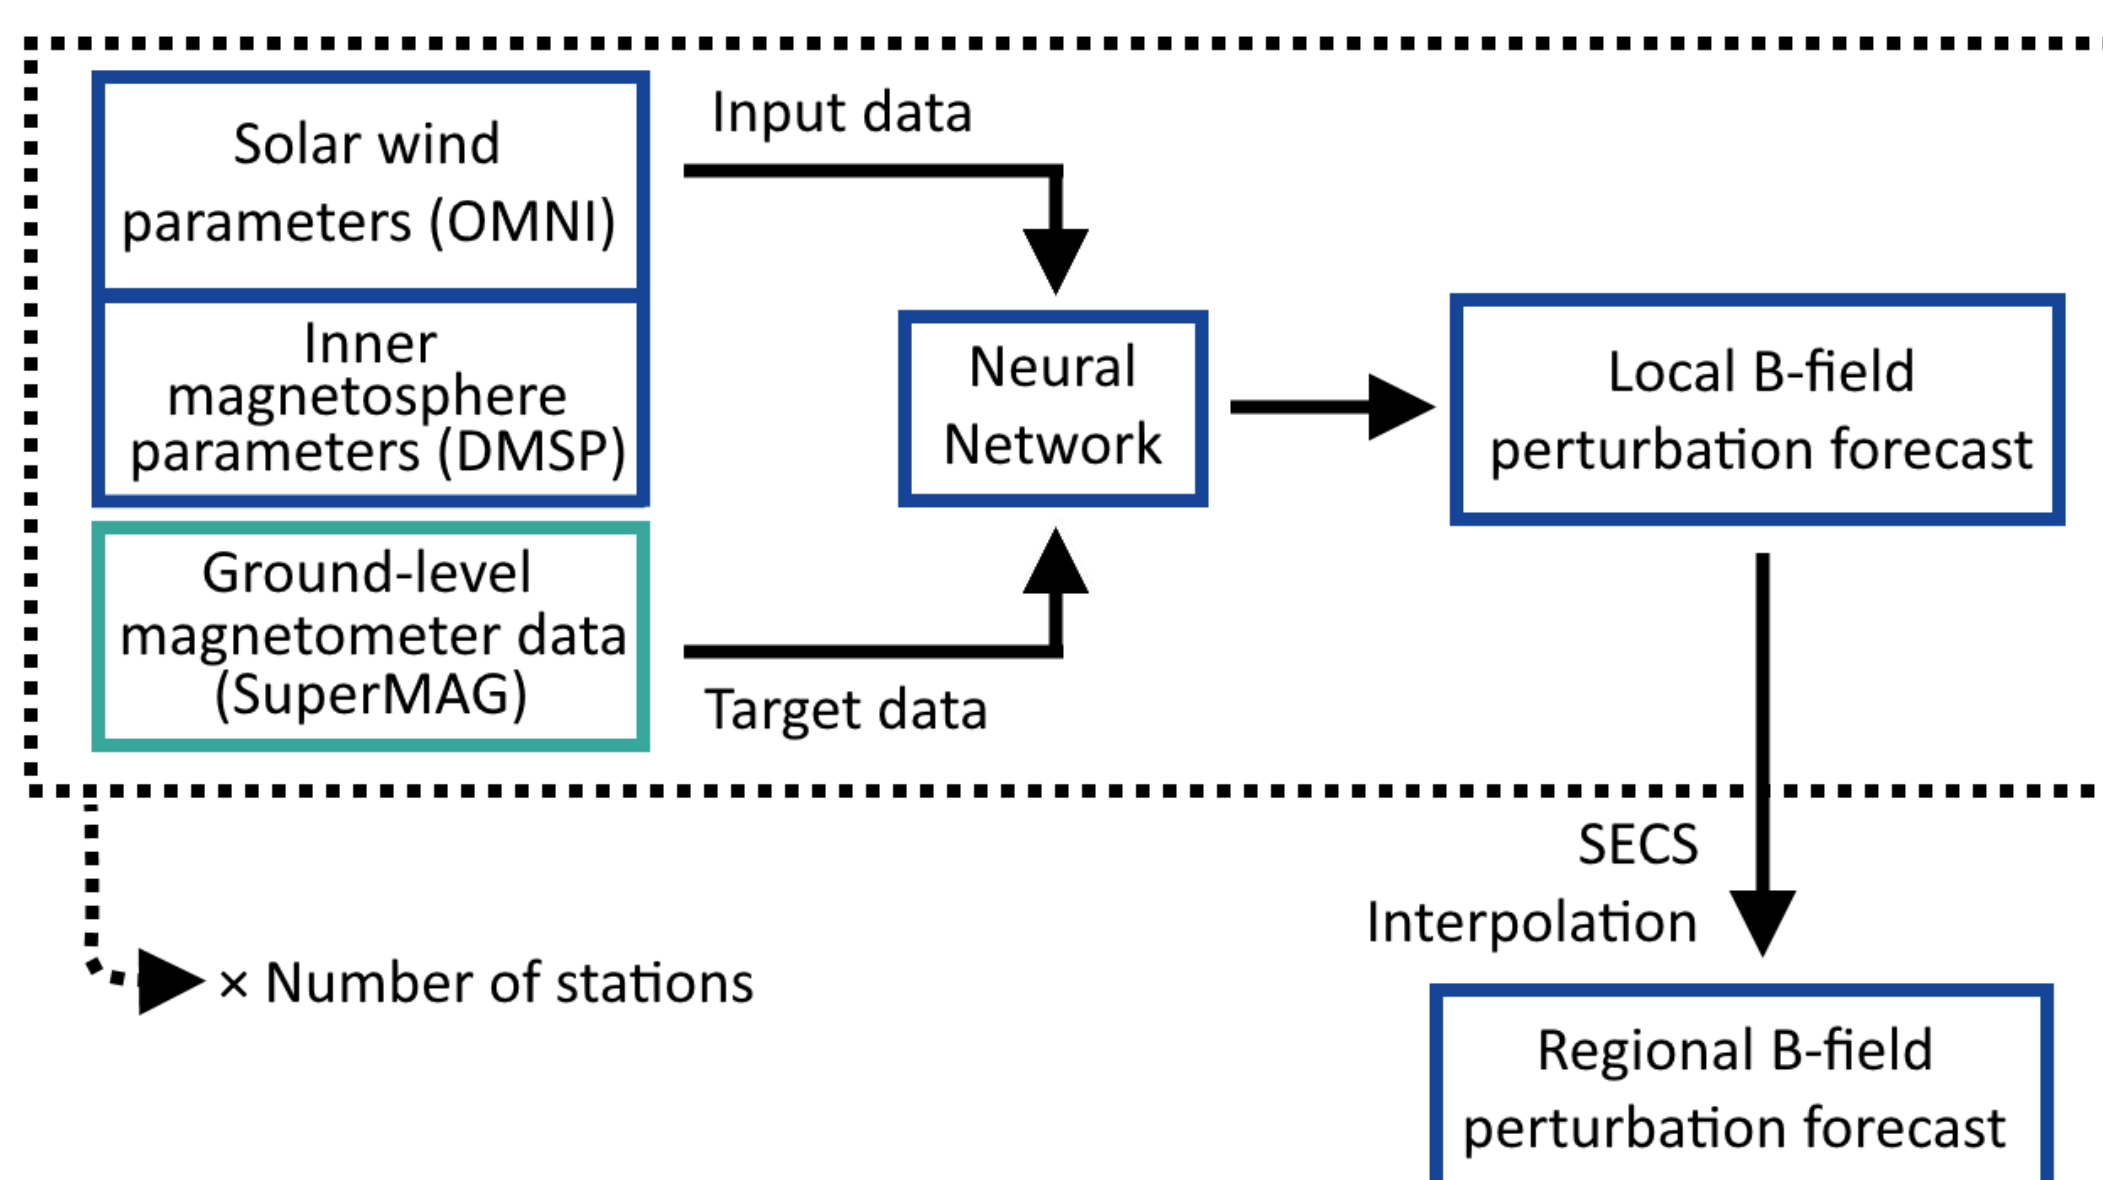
Solar wind parameters (OMNI)

Inner magnetosphere parameters (DMSP)

Ground-level magnetometer data (SuperMAG)

Input data

Target data

Neural Network

Local B-field perturbation forecast

SECS Interpolation

× Number of stations

Regional B-field perturbation forecast